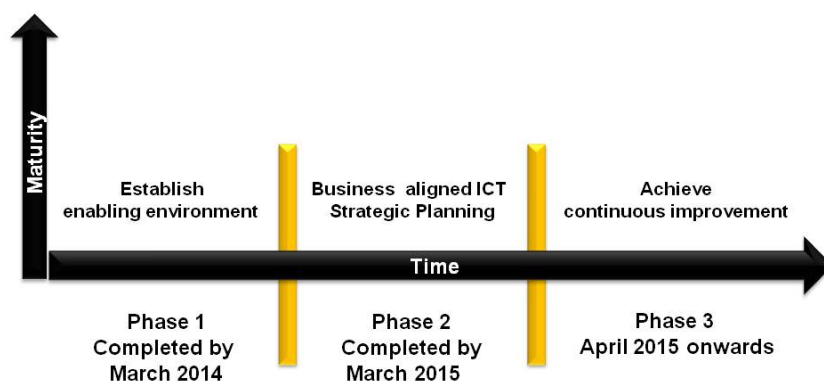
Maturity

Establish enabling environment

Business aligned ICT Strategic Planning

Achieve continuous improvement

Time

Phase 1
Completed by
March 2014

Phase 2
Completed by
March 2015

Phase 3
April 2015 onwards